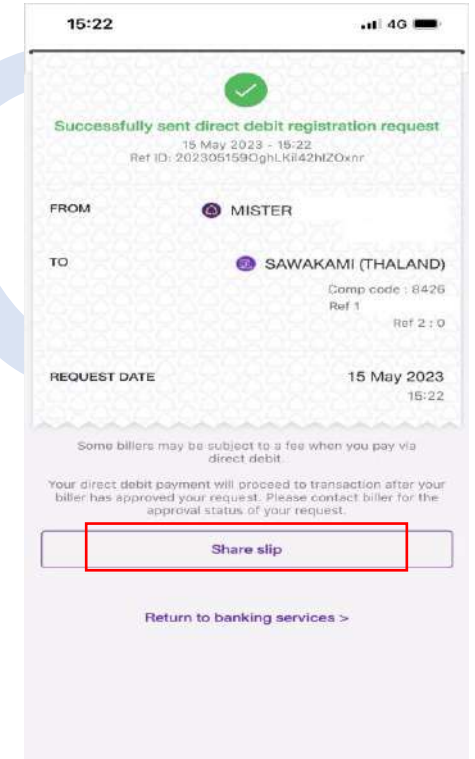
15:22

4G

Successfully sent direct debit registration request

15 May 2023 - 15:22

Ref ID: 202305159OghLKiI42hIZOxnr

FROM MISTER

TO SAWAKAMI (THALAND)

Comp code : 8426

Ref 1

Ref 2 : 0

REQUEST DATE 15 May 2023

15:22

Some billers may be subject to a fee when you pay via direct debit.

Your direct debit payment will proceed to transaction after your biller has approved your request. Please contact biller for the approval status of your request.

Share slip

Return to banking services >